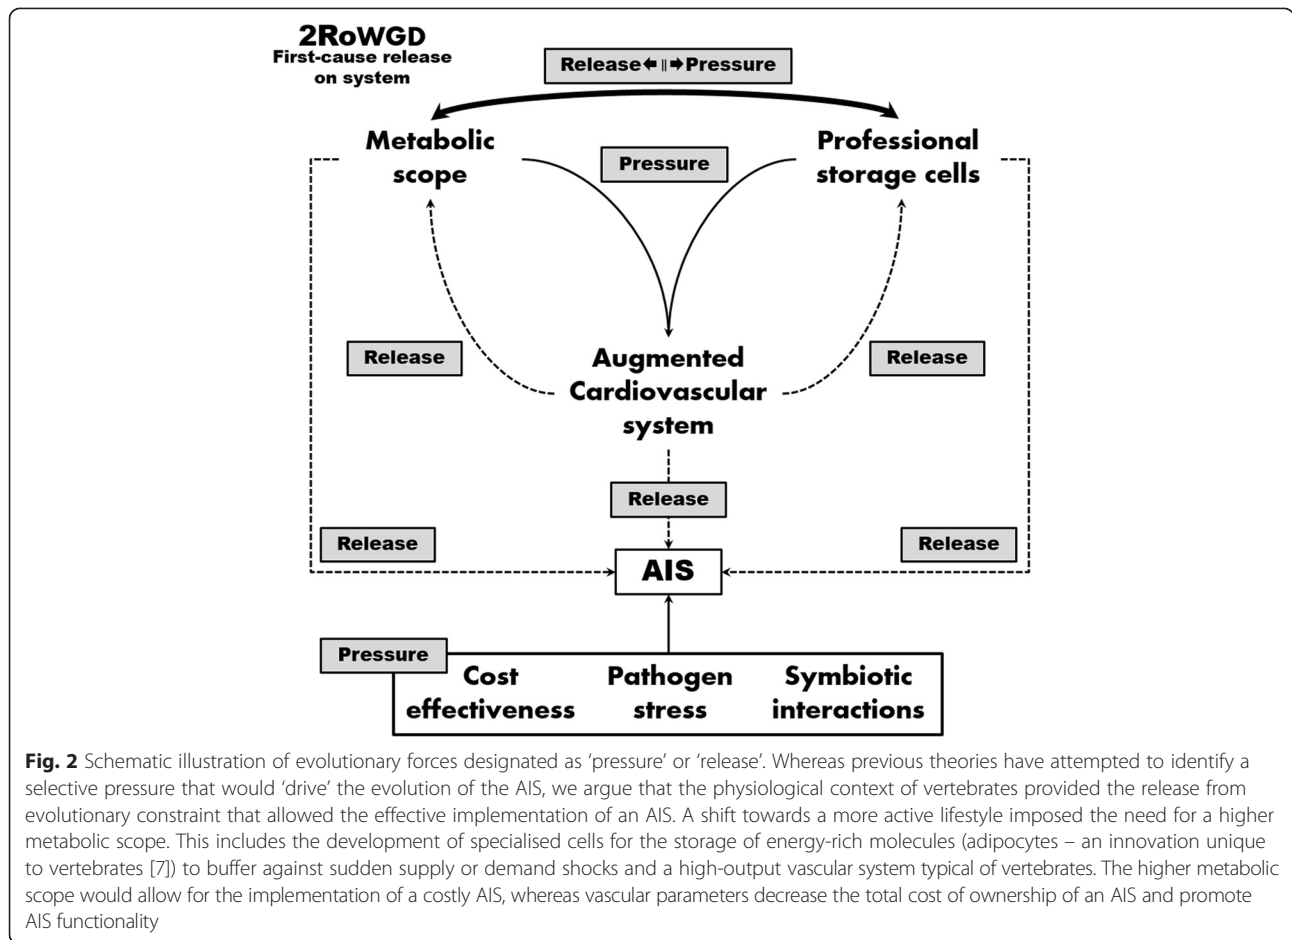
2RoWGD
First-cause release on system

Release ⇐ | ⇒ Pressure

Metabolic scope

Pressure

Professional storage cells

Release

Augmented Cardiovascular system

Release

Release

Release

Release

AIS

Pressure

Cost effectiveness

Pathogen stress

Symbiotic interactions

**Fig. 2** Schematic illustration of evolutionary forces designated as 'pressure' or 'release'. Whereas previous theories have attempted to identify a selective pressure that would 'drive' the evolution of the AIS, we argue that the physiological context of vertebrates provided the release from evolutionary constraint that allowed the effective implementation of an AIS. A shift towards a more active lifestyle imposed the need for a higher metabolic scope. This includes the development of specialised cells for the storage of energy-rich molecules (adipocytes – an innovation unique to vertebrates [7]) to buffer against sudden supply or demand shocks and a high-output vascular system typical of vertebrates. The higher metabolic scope would allow for the implementation of a costly AIS, whereas vascular parameters decrease the total cost of ownership of an AIS and promote AIS functionality